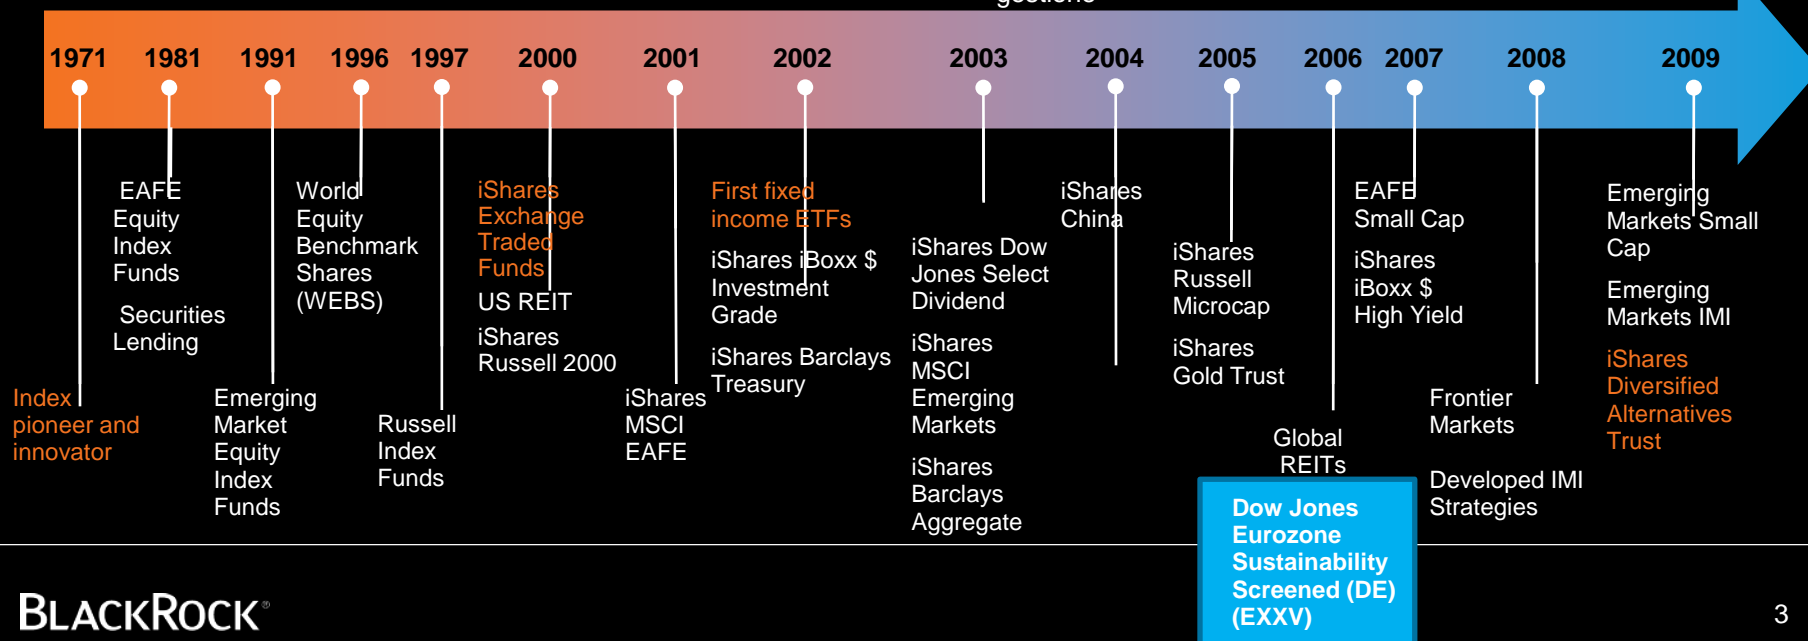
1971 1981 1991 1996 1997 2000 2001 2002 2003 2004 2005 2006 2007 2008 2009

Index pioneer and innovator

EAFE Equity Index Funds

Securities Lending

Emerging Market Equity Index Funds

World Equity Benchmark Shares (WEBS)

Russell Index Funds

iShares Exchange Traded Funds

US REIT

iShares Russell 2000

iShares MSCI EAFE

First fixed income ETFs

iShares iBoxx $ Investment Grade

iShares Barclays Treasury

iShares Dow Jones Select Dividend

iShares MSCI Emerging Markets

iShares Barclays Aggregate

iShares China

iShares Russell Microcap

iShares Gold Trust

Global REITs

Dow Jones Eurozone Sustainability Screened (DE) (EXXV)

EAFE Small Cap

iShares iBoxx $ High Yield

Frontier Markets

Developed IMI Strategies

Emerging Markets Small Cap

Emerging Markets IMI

iShares Diversified Alternatives Trust

BLACKROCK®

3